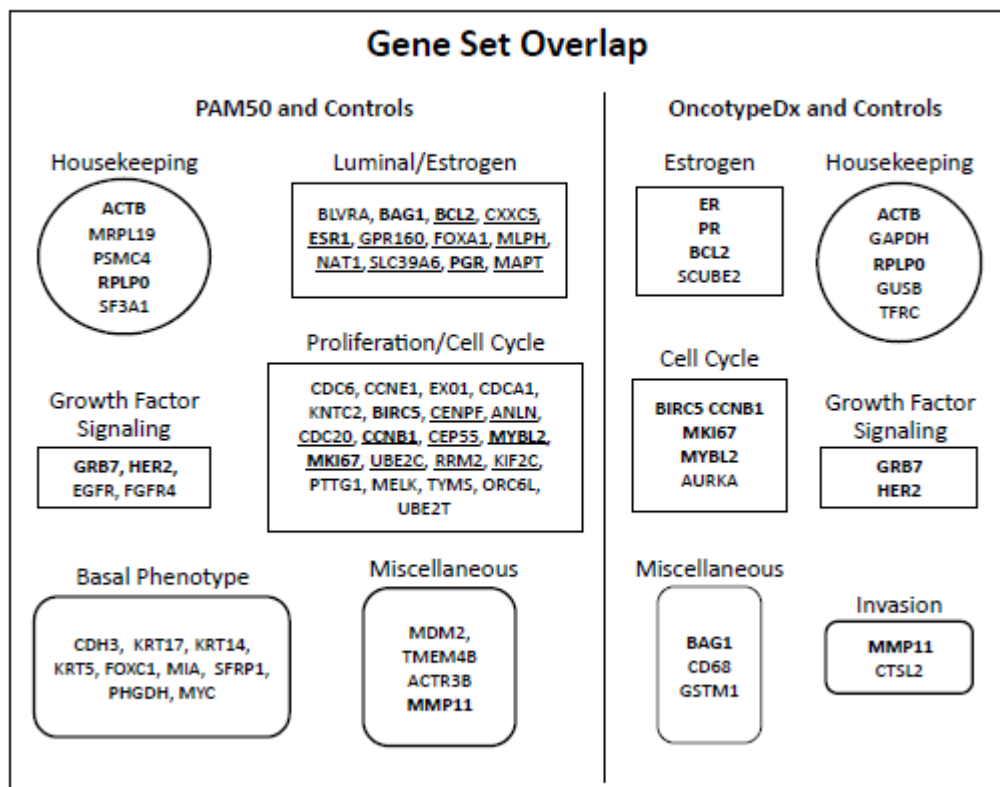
Gene Set Overlap

PAM50 and Controls

Housekeeping

ACTB
MRPL19
PSMC4
RPLP0
SF3A1

Luminal/Estrogen

BLVRA, BAG1, BCL2, CXXC5, ESR1, GPR160, FOXA1, MLPH, NAT1, SLC39A6, PGR, MAPT

Proliferation/Cell Cycle

CDC6, CCNE1, EX01, CDCA1, KNTC2, BIRC5, CENPF, ANLN, CDC20, CCNB1, CEP55, MYBL2, MKI67, UBE2C, RRM2, KIF2C, PTTG1, MELK, TYMS, ORC6L, UBE2T

Growth Factor Signaling

GRB7, HER2, EGFR, FGFR4

Basal Phenotype

CDH3, KRT17, KRT14, KRT5, FOXC1, MIA, SFRP1, PHGDH, MYC

Miscellaneous

MDM2, TMEM4B ACTR3B MMP11

OncotypeDx and Controls

Estrogen

ER
PR
BCL2
SCUBE2

Housekeeping

ACTB
GAPDH
RPLP0
GUSB
TFRC

Cell Cycle

BIRC5 CCNB1
MKI67
MYBL2
AURKA

Growth Factor Signaling

GRB7
HER2

Miscellaneous

BAG1
CD68
GSTM1

Invasion

MMP11
CTSL2